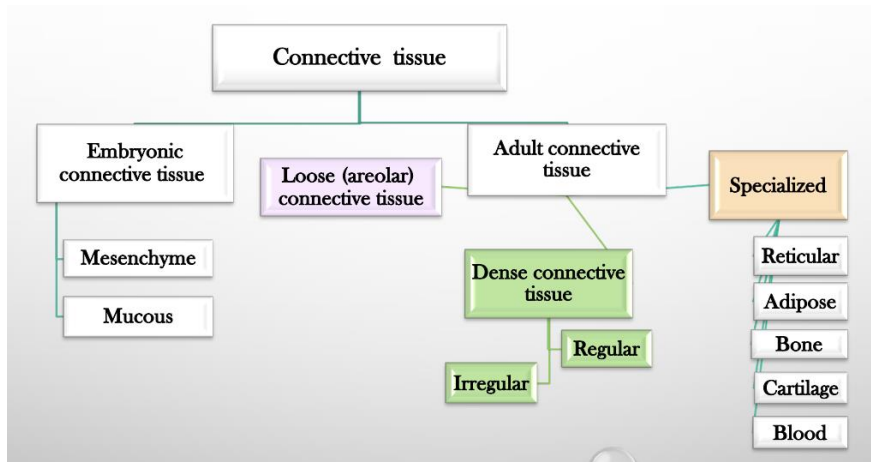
Connective tissue

Embryonic connective tissue

Mesenchyme

Mucous

Adult connective tissue

Loose (areolar) connective tissue

Dense connective tissue

Regular

Irregular

Specialized

Reticular

Adipose

Bone

Cartilage

Blood